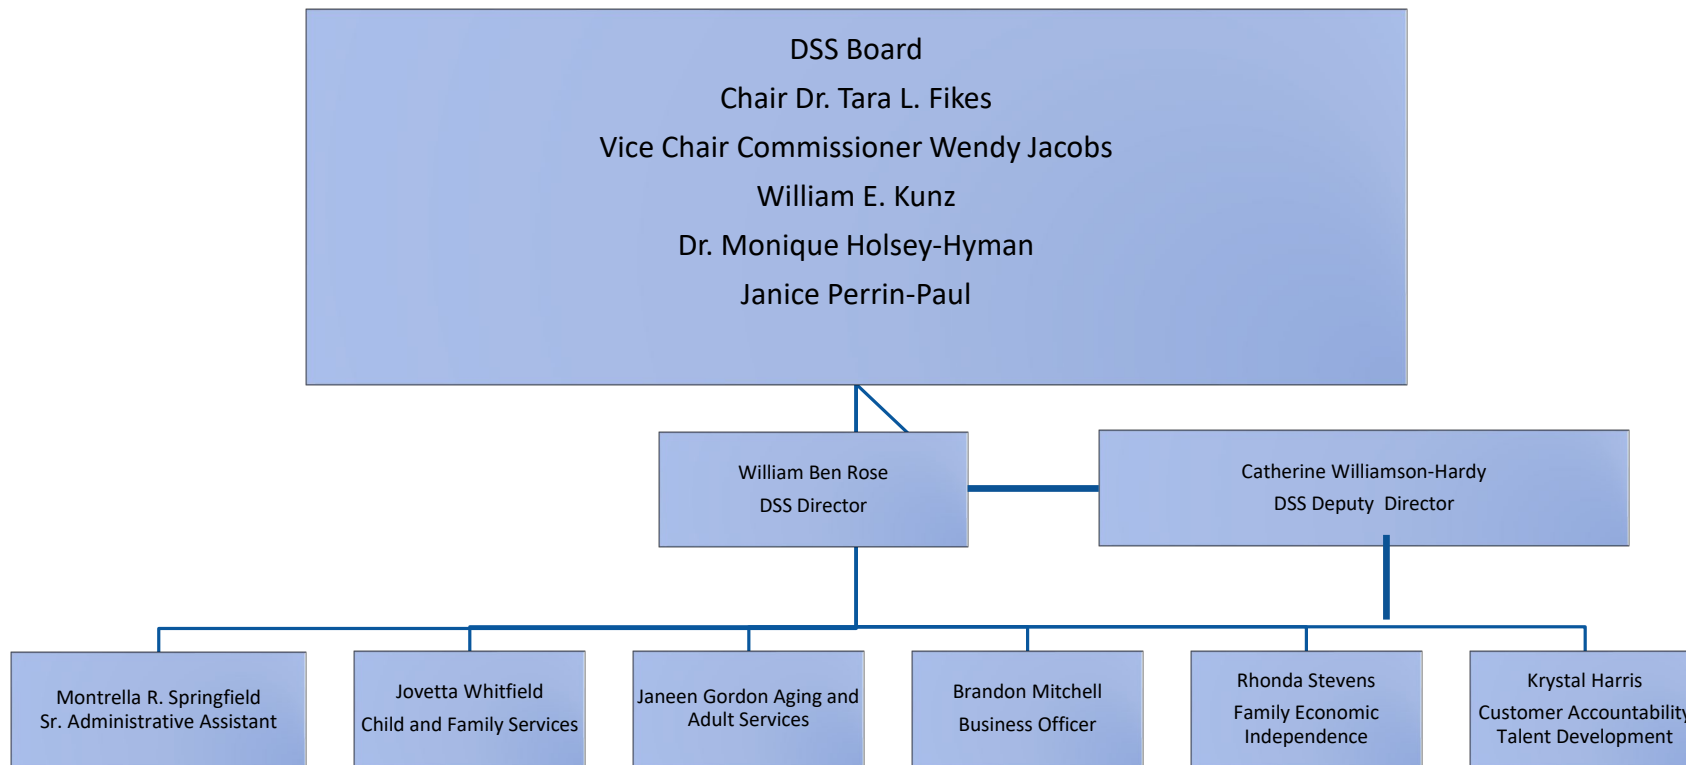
DSS Board

Chair Dr. Tara L. Fikes

Vice Chair Commissioner Wendy Jacobs

William E. Kunz

Dr. Monique Holsey-Hyman

Janice Perrin-Paul

William Ben Rose
DSS Director

Catherine Williamson-Hardy
DSS Deputy Director

Montrella R. Springfield
Sr. Administrative Assistant

Jovetta Whitfield
Child and Family Services

Janeen Gordon Aging and Adult Services

Brandon Mitchell
Business Officer

Rhonda Stevens
Family Economic Independence

Krystal Harris
Customer Accountability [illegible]
Talent Development